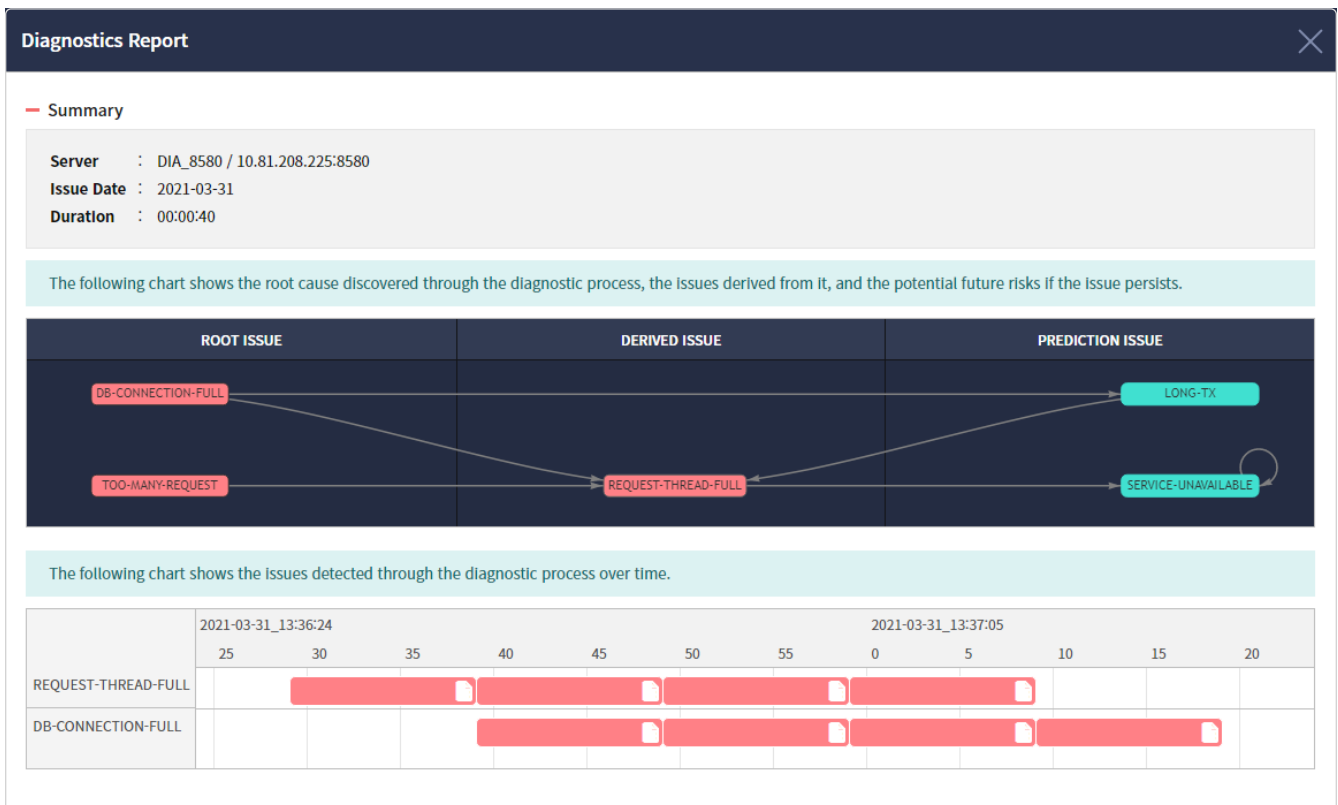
Diagnostics Report

Summary

Server : DIA_8580 / 10.81.208.225:8580
Issue Date : 2021-03-31
Duration : 00:00:40

The following chart shows the root cause discovered through the diagnostic process, the issues derived from it, and the potential future risks if the issue persists.

| ROOT ISSUE | DERIVED ISSUE | PREDICTION ISSUE |
|---|---|---|
| DB-CONNECTION-FULL | | LONG-TX |
| TOO-MANY-REQUEST | REQUEST-THREAD-FULL | SERVICE-UNAVAILABLE |

The following chart shows the issues detected through the diagnostic process over time.

2021-03-31_13:36:24
2021-03-31_13:37:05
25 30 35 40 45 50 55 0 5 10 15 20

REQUEST-THREAD-FULL
DB-CONNECTION-FULL